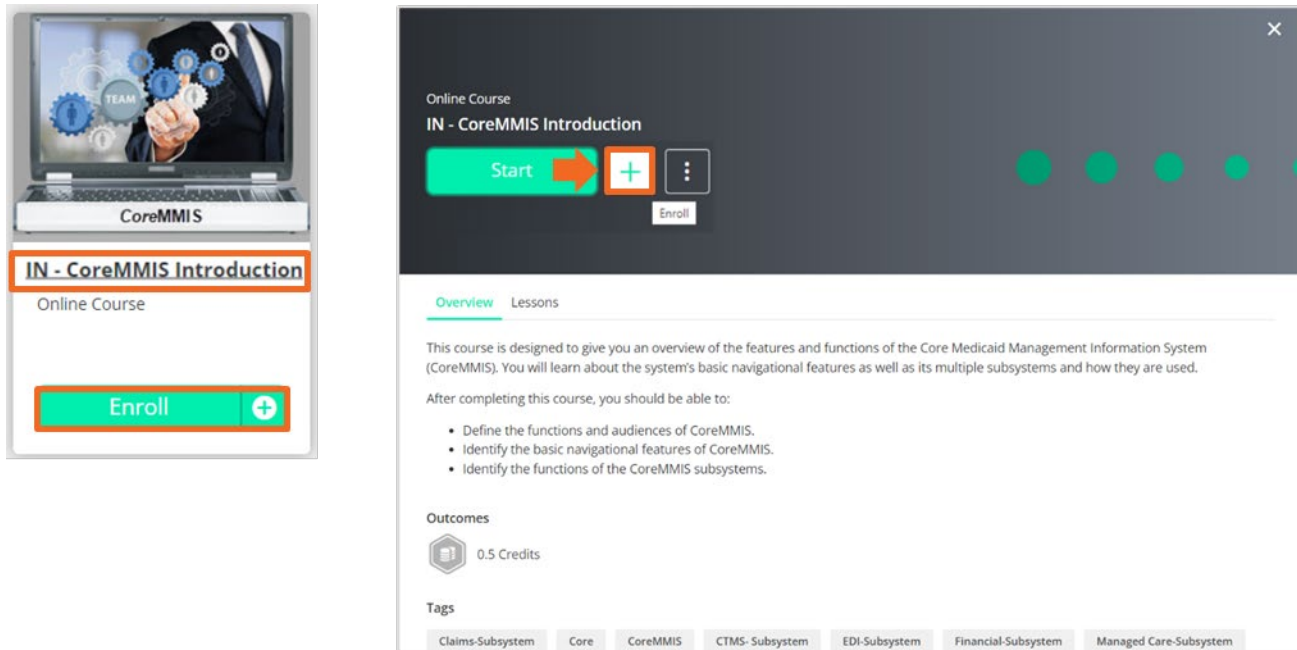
TEAM

CoreMMIS

IN - CoreMMIS Introduction

Online Course

Enroll

Online Course

IN - CoreMMIS Introduction

Start

+

Enroll

×

Overview Lessons

This course is designed to give you an overview of the features and functions of the Core Medicaid Management Information System (CoreMMIS). You will learn about the system's basic navigational features as well as its multiple subsystems and how they are used.

After completing this course, you should be able to:

- Define the functions and audiences of CoreMMIS.
- Identify the basic navigational features of CoreMMIS.
- Identify the functions of the CoreMMIS subsystems.

Outcomes

0.5 Credits

Tags

Claims-Subsystem | Core | CoreMMIS | CTMS- Subsystem | EDI-Subsystem | Financial-Subsystem | Managed Care-Subsystem